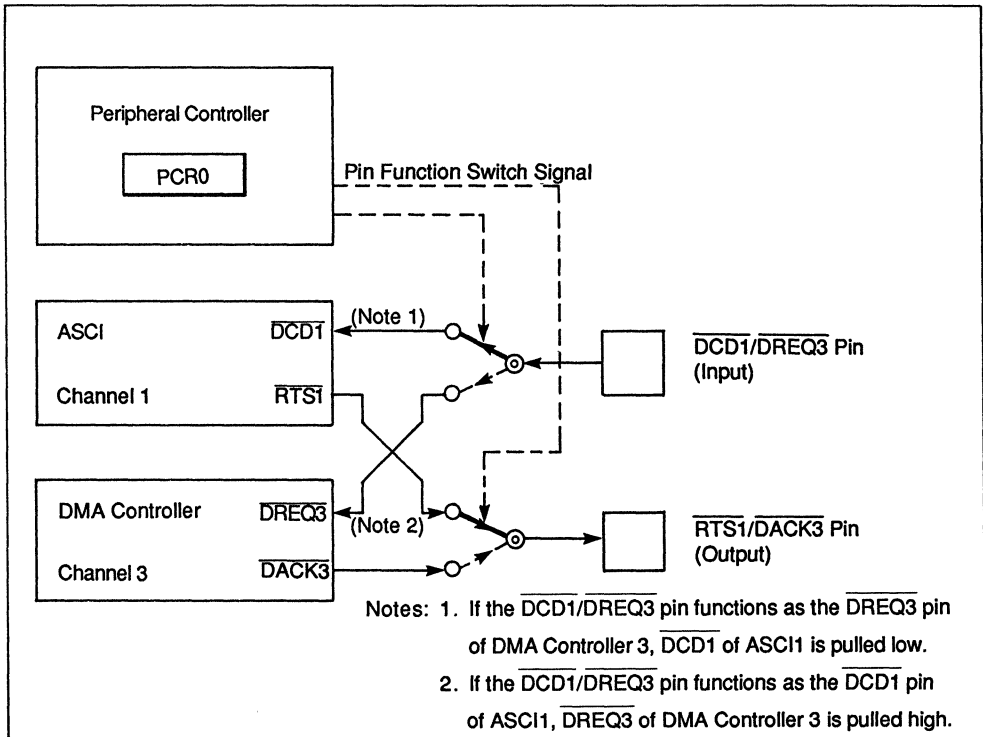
Peripheral Controller

PCR0

Pin Function Switch Signal

ASCI

Channel 1

$\overline{DCD1}$

$\overline{RTS1}$

(Note 1)

$\overline{DCD1}/\overline{DREQ3}$ Pin
(Input)

DMA Controller

Channel 3

$\overline{DREQ3}$

$\overline{DACK3}$

(Note 2)

$\overline{RTS1}/\overline{DACK3}$ Pin
(Output)

Notes: 1. If the $\overline{DCD1}/\overline{DREQ3}$ pin functions as the $\overline{DREQ3}$ pin of DMA Controller 3, $\overline{DCD1}$ of ASCI1 is pulled low.

2. If the $\overline{DCD1}/\overline{DREQ3}$ pin functions as the $\overline{DCD1}$ pin of ASCI1, $\overline{DREQ3}$ of DMA Controller 3 is pulled high.